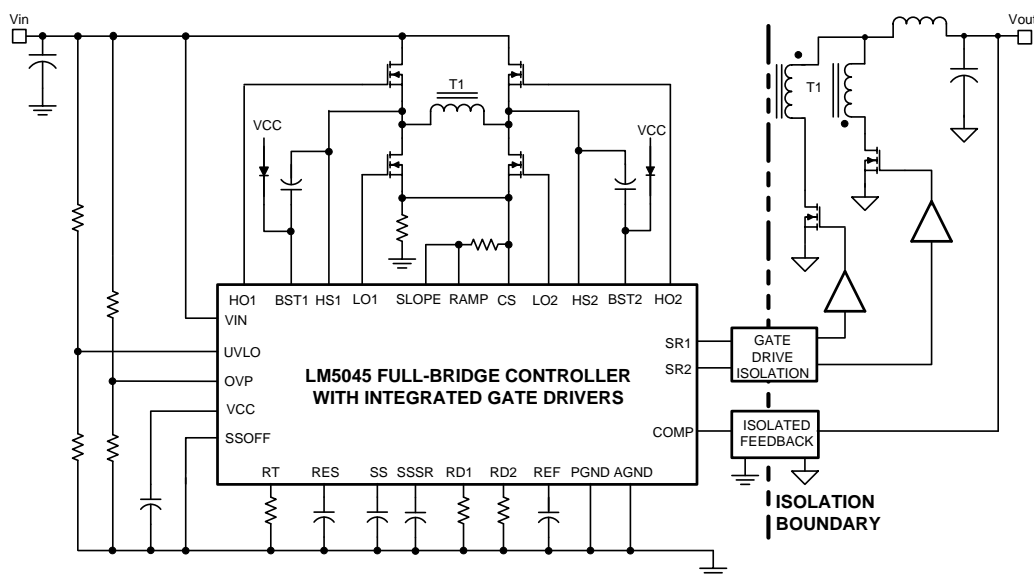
Vin
Vout
T1
VCC
VCC
T1
HO1 BST1 HS1 LO1 SLOPE RAMP CS LO2 HS2 BST2 HO2
VIN
UVLO
OVP
VCC
SSOFF
LM5045 FULL-BRIDGE CONTROLLER WITH INTEGRATED GATE DRIVERS
SR1
SR2
COMP
GATE DRIVE ISOLATION
ISOLATED FEEDBACK
RT RES SS SSSR RD1 RD2 REF PGND AGND
ISOLATION BOUNDARY